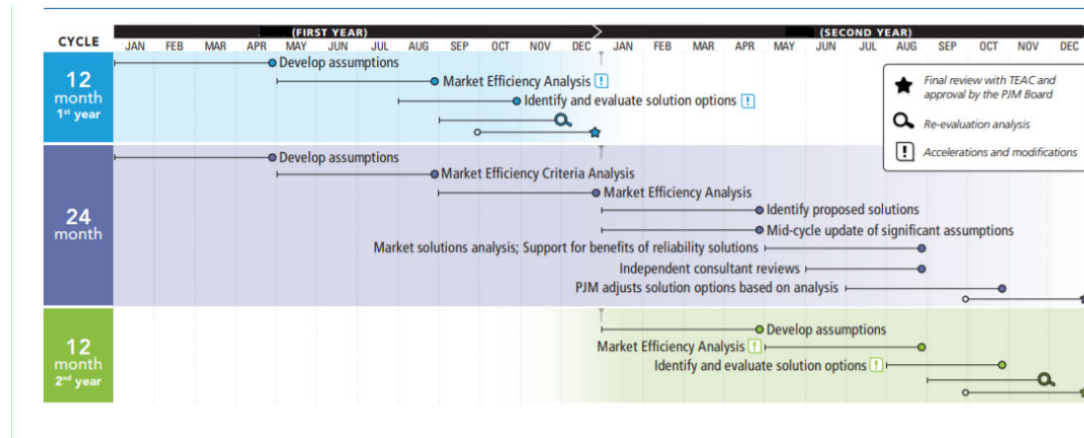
(FIRST YEAR)

(SECOND YEAR)

CYCLE

JAN FEB MAR APR MAY JUN JUL AUG SEP OCT NOV DEC JAN FEB MAR APR MAY JUN JUL AUG SEP OCT NOV DEC

12 month 1st year

Develop assumptions

Market Efficiency Analysis !

Identify and evaluate solution options !

24 month

Develop assumptions

Market Efficiency Criteria Analysis

Market Efficiency Analysis

Identify proposed solutions

Mid-cycle update of significant assumptions

Market solutions analysis; Support for benefits of reliability solutions

Independent consultant reviews

PJM adjusts solution options based on analysis

12 month 2nd year

Develop assumptions

Market Efficiency Analysis !

Identify and evaluate solution options !

Final review with TEAC and approval by the PJM Board

Re-evaluation analysis

! Accelerations and modifications